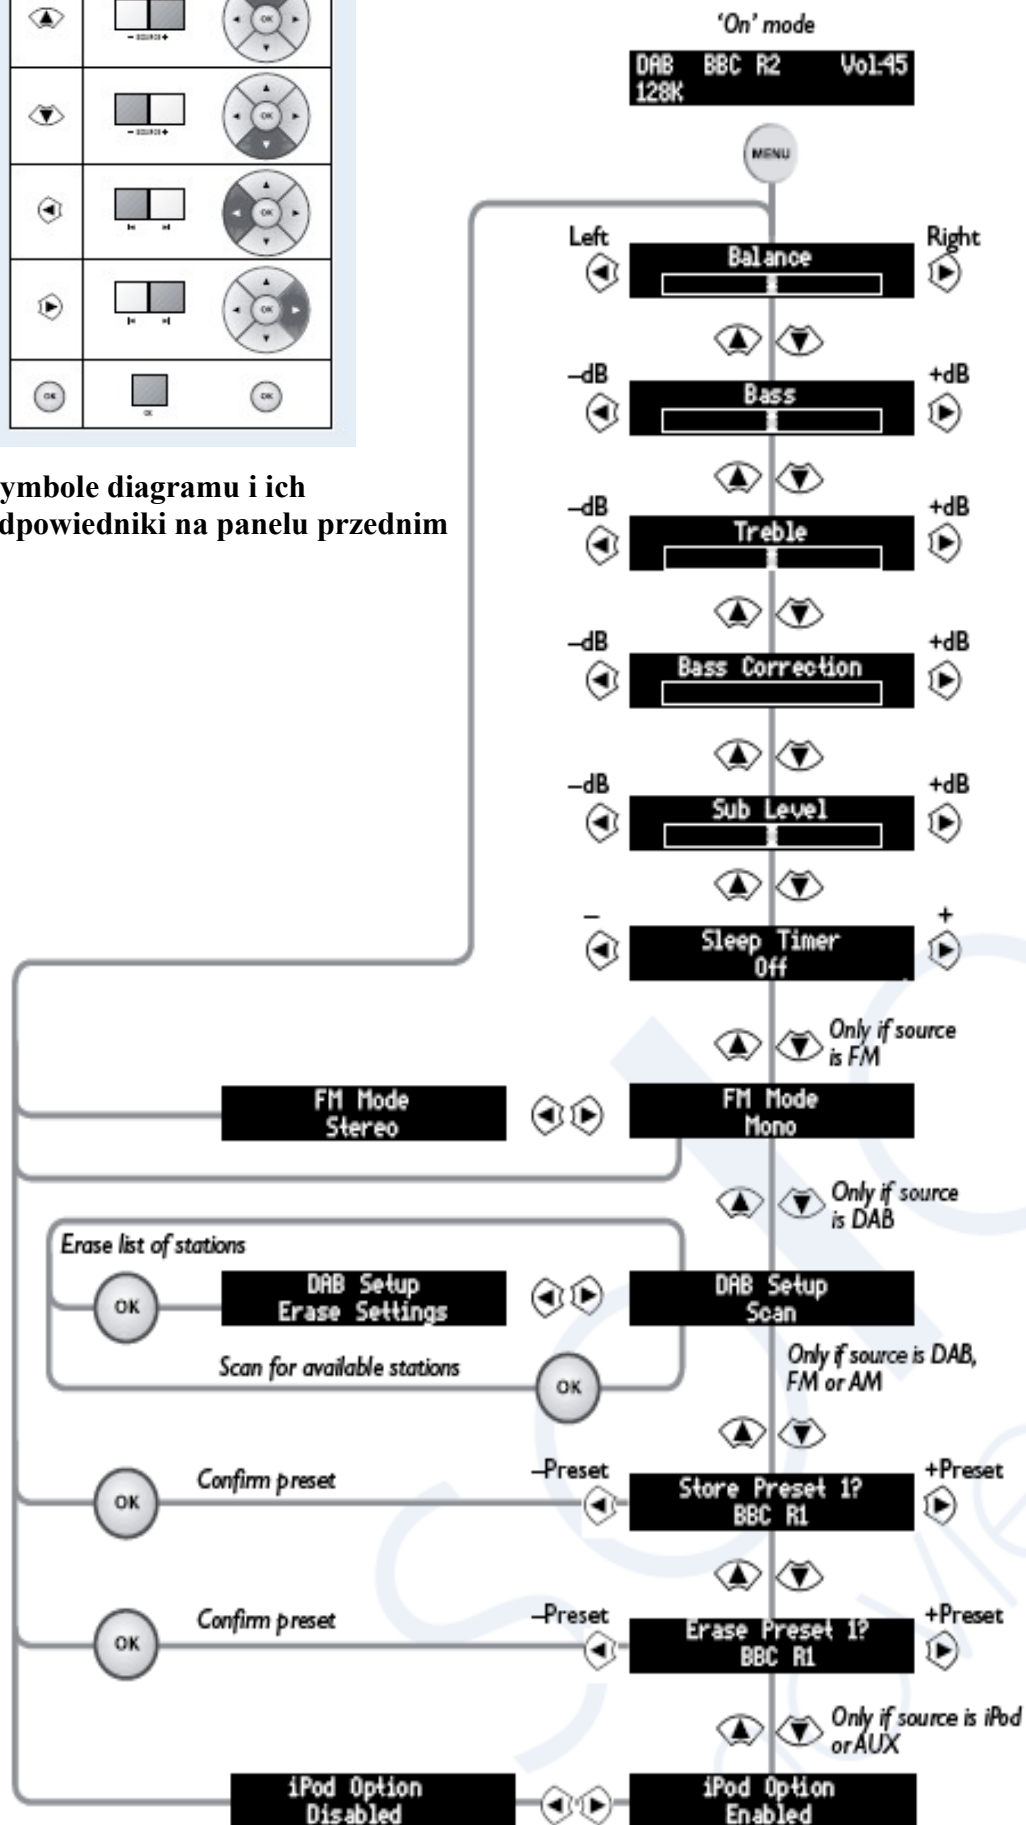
– SOURCE +

OK

OK

OK

ymbole diagramu i ich dpowiedniki na panelu przednim

'On' mode

DAB BBC R2 Vol 45
128K

MENU

Left

Balance

Right

–dB

Bass

+dB

–dB

Treble

+dB

–dB

Bass Correction

+dB

–dB

Sub Level

+dB

–

Sleep Timer
Off

+

Only if source is FM

FM Mode
Stereo

FM Mode
Mono

Only if source is DAB

Erase list of stations

OK

DAB Setup
Erase Settings

DAB Setup
Scan

Scan for available stations

OK

Only if source is DAB, FM or AM

OK

Confirm preset

–Preset

Store Preset 1?
BBC R1

+Preset

OK

Confirm preset

–Preset

Erase Preset 1?
BBC R1

+Preset

Only if source is iPod or AUX

iPod Option
Disabled

iPod Option
Enabled